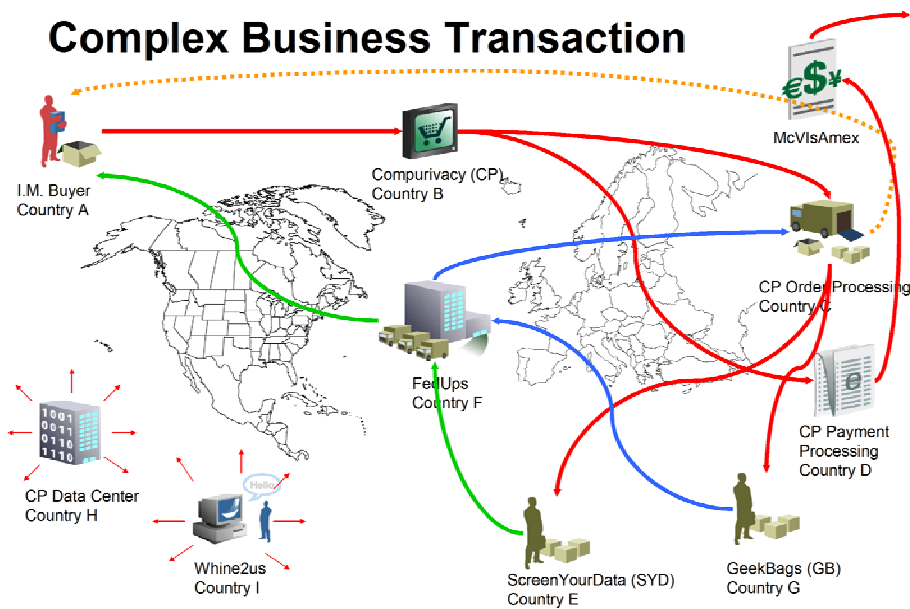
Complex Business Transaction

I.M. Buyer
Country A

Compurivacy (CP)
Country B

McVisAmex

€$¥

CP Order Processing
Country C

FedUps
Country F

CP Payment
Processing
Country D

0101
1001
0110
1110

CP Data Center
Country H

Hello

Whine2us
Country I

ScreenYourData (SYD)
Country E

GeekBags (GB)
Country G